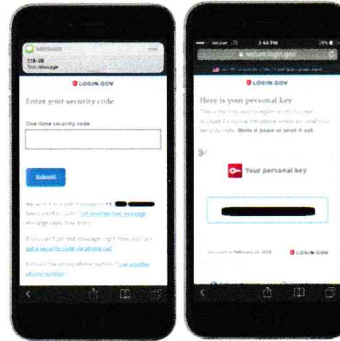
MESSAGES
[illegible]
Text Message

LOGIN.GOV

Enter your security code

One-time security code

Submit

We sent a security code to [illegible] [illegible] Get another text message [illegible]

If you can't get text messages right now you can get a security code via phone call

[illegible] Use another phone number

2:42 PM

secure.login.gov

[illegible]

LOGIN.GOV

Here is your personal key

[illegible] Store it in a safe place or print it out.

Your personal key

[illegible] February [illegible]

LOGIN.GOV